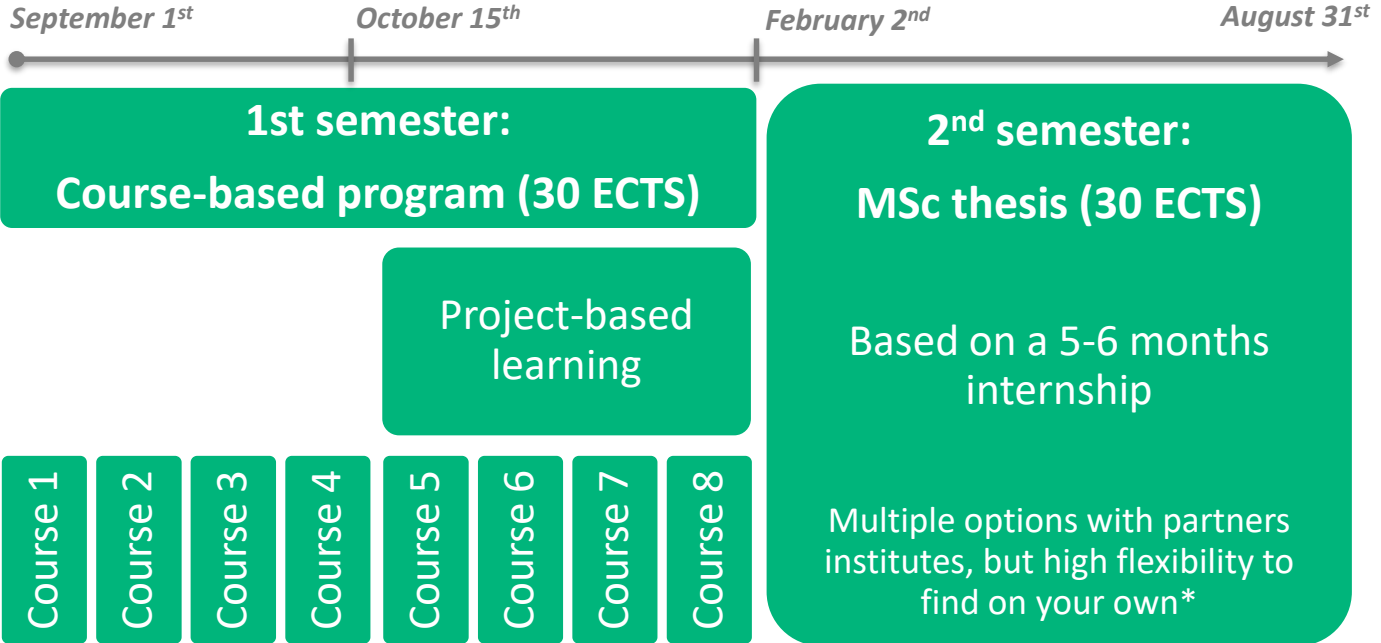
September 1$^{st}$ October 15$^{th}$ February 2$^{nd}$ August 31$^{st}$

1st semester:
Course-based program (30 ECTS)

Project-based learning

Course 1
Course 2
Course 3
Course 4
Course 5
Course 6
Course 7
Course 8

2$^{nd}$ semester:
MSc thesis (30 ECTS)

Based on a 5-6 months internship

Multiple options with partners institutes, but high flexibility to find on your own*